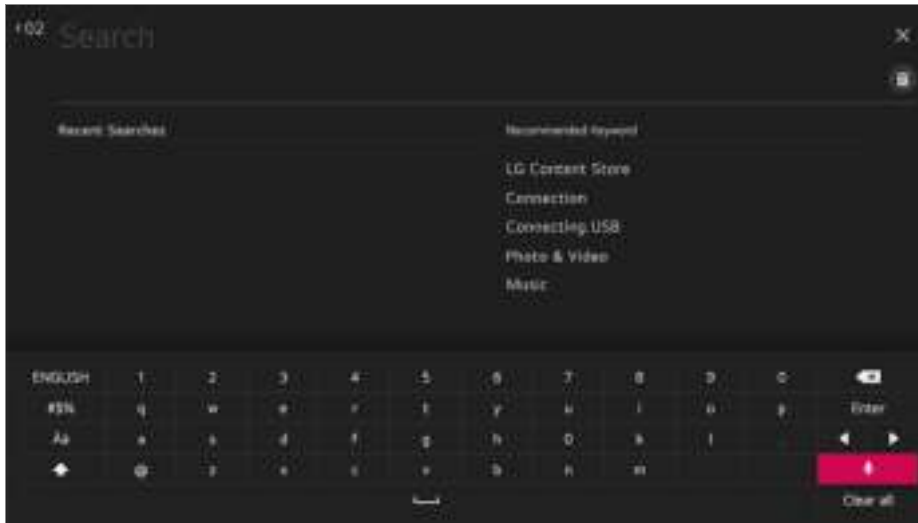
102 Search

Recent Searches

Recommended Keyword

LG Content Store

Connection

Connecting USB

Photo & Video

Music

| ENGLISH | 1 | 2 | 3 | 4 | 5 | 6 | 7 | 8 | 9 | 0 | |
|---|---|---|---|---|---|---|---|---|---|---|---|
| #$% | q | w | e | r | t | y | u | i | o | p | Enter |
| Aa | a | s | d | f | g | h | j | k | l | | |
| | @ | z | x | c | v | b | n | m | | | |

Clear all